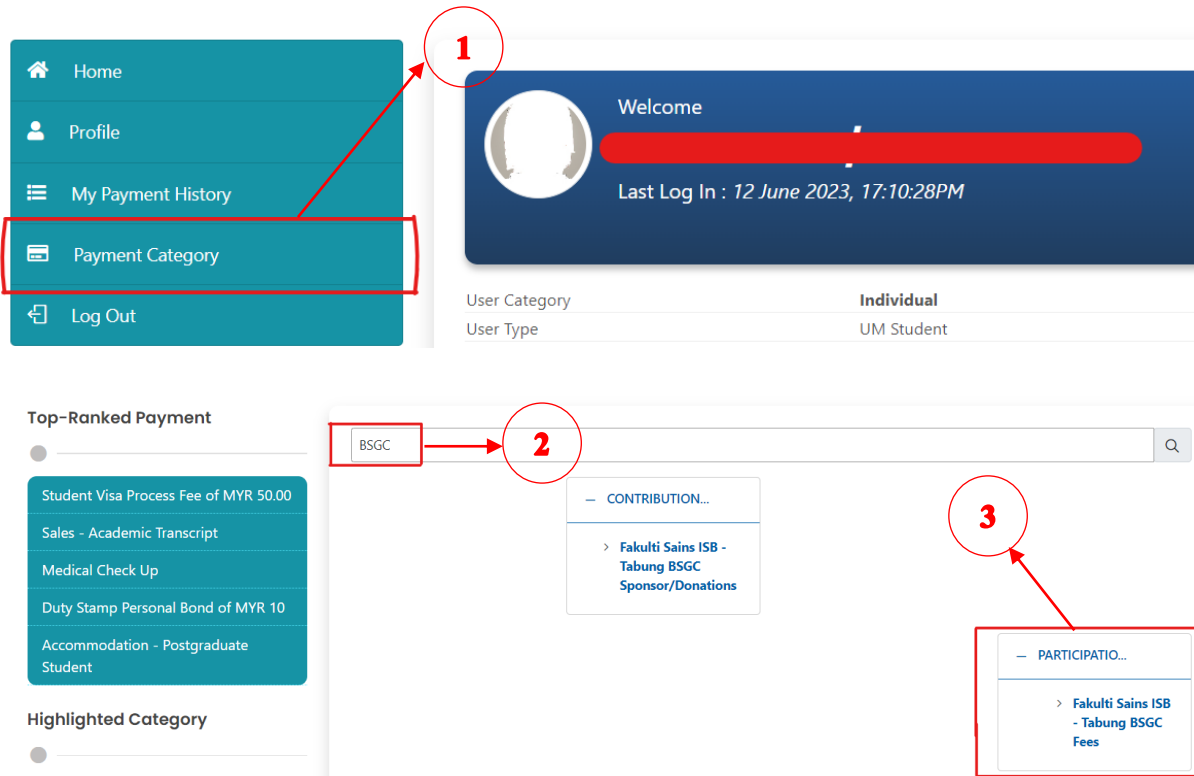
Home

Profile

My Payment History

Payment Category

Log Out

1

Welcome

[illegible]

Last Log In : 12 June 2023, 17:10:28PM

User Category Individual

User Type UM Student

Top-Ranked Payment

Student Visa Process Fee of MYR 50.00

Sales - Academic Transcript

Medical Check Up

Duty Stamp Personal Bond of MYR 10

Accommodation - Postgraduate Student

Highlighted Category

BSGC

2

— CONTRIBUTION...

› Fakulti Sains ISB - Tabung BSGC Sponsor/Donations

3

— PARTICIPATIO...

› Fakulti Sains ISB - Tabung BSGC Fees